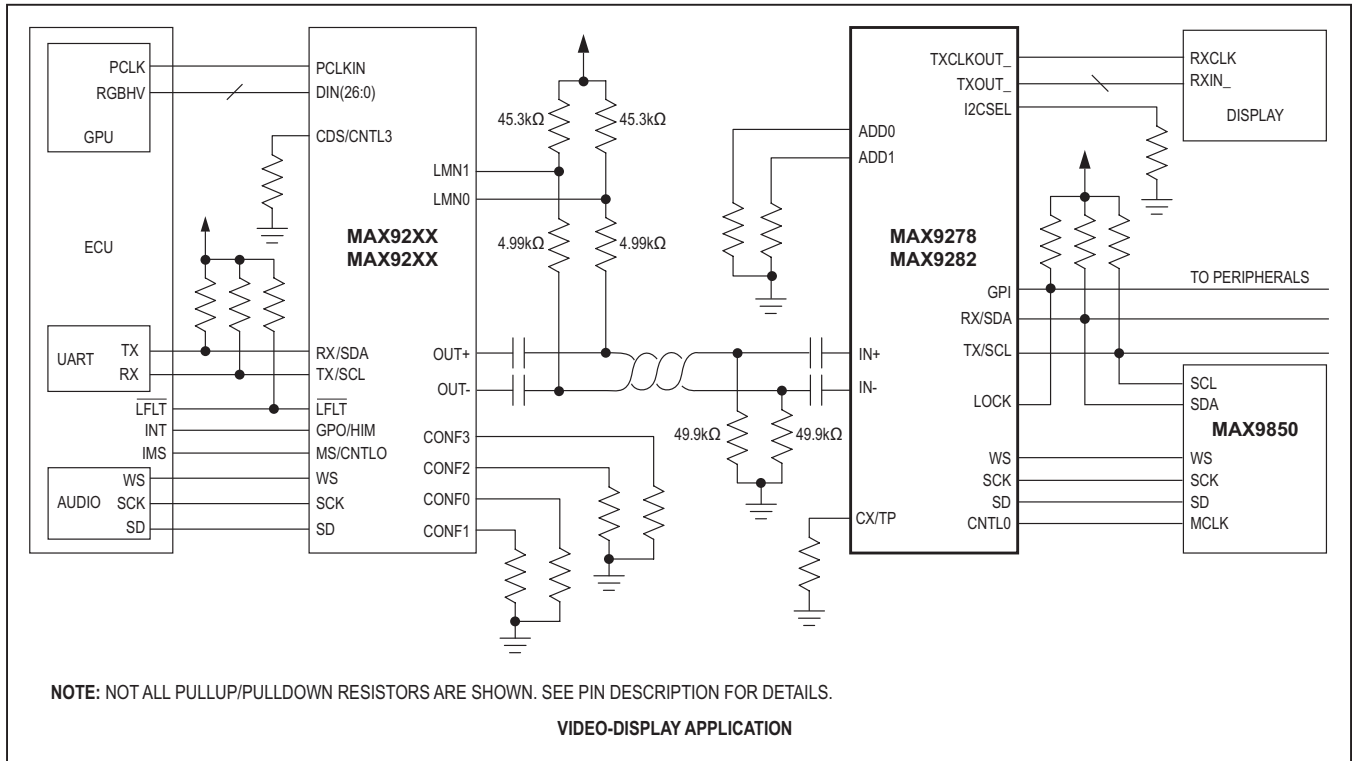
PCLK
RGBHV
GPU
ECU
UART
TX
RX
$\overline{LFLT}$
INT
IMS
AUDIO
WS
SCK
SD

PCLKIN
DIN(26:0)
CDS/CNTL3
MAX92XX
MAX92XX
RX/SDA
TX/SCL
$\overline{LFLT}$
GPO/HIM
MS/CNTLO
WS
SCK
SD

LMN1
LMN0
OUT+
OUT-
CONF3
CONF2
CONF0
CONF1

45.3kΩ
45.3kΩ
4.99kΩ
4.99kΩ
49.9kΩ
49.9kΩ

ADD0
ADD1
MAX9278
MAX9282
IN+
IN-
CX/TP
TXCLKOUT_
TXOUT_
I2CSEL
GPI
RX/SDA
TX/SCL
LOCK
WS
SCK
SD
CNTL0

RXCLK
RXIN_
DISPLAY
TO PERIPHERALS
SCL
SDA
MAX9850
WS
SCK
SD
MCLK

NOTE: NOT ALL PULLUP/PULLDOWN RESISTORS ARE SHOWN. SEE PIN DESCRIPTION FOR DETAILS.

VIDEO-DISPLAY APPLICATION